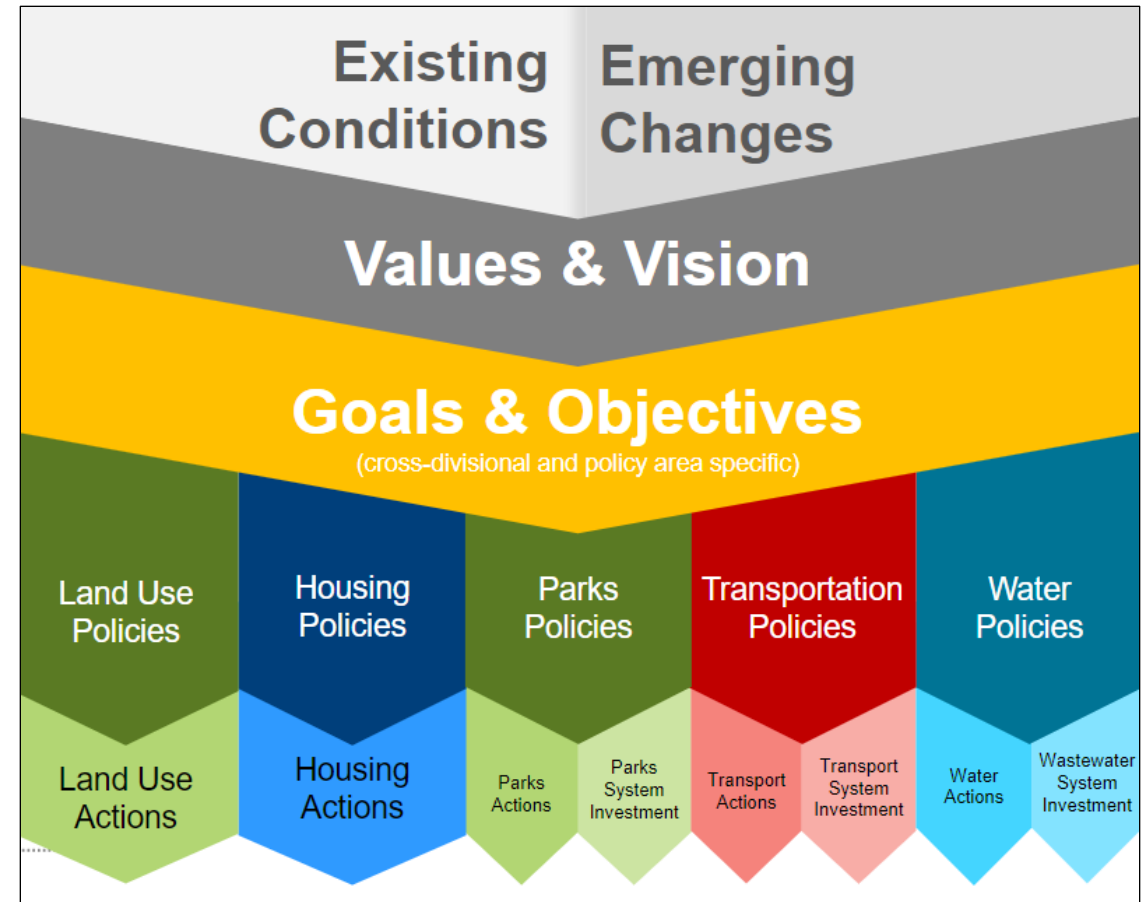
Existing Conditions

Emerging Changes

Values & Vision

Goals & Objectives
(cross-divisional and policy area specific)

Land Use Policies

Housing Policies

Parks Policies

Transportation Policies

Water Policies

Land Use Actions

Housing Actions

Parks Actions

Parks System Investment

Transport Actions

Transport System Investment

Water Actions

Wastewater System Investment